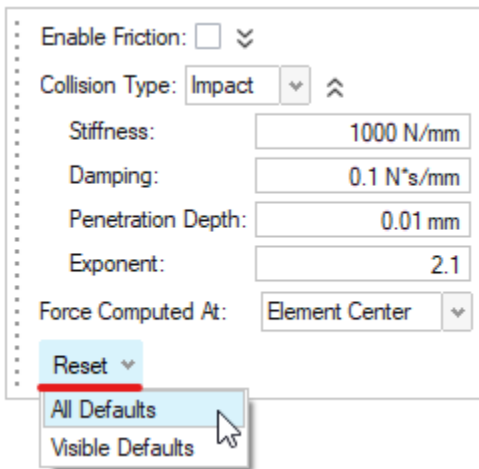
Enable Friction:

Collision Type: Impact

Stiffness: 1000 N/mm

Damping: 0.1 N*s/mm

Penetration Depth: 0.01 mm

Exponent: 2.1

Force Computed At: Element Center

Reset

All Defaults

Visible Defaults